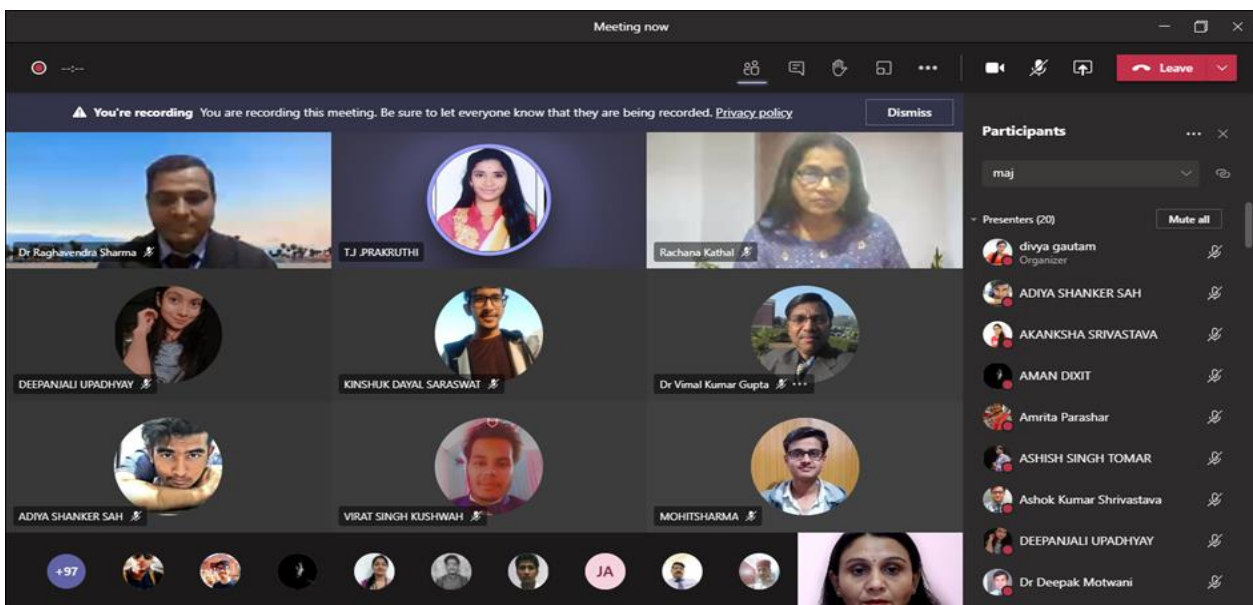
Meeting now

--:--

Leave

You're recording You are recording this meeting. Be sure to let everyone know that they are being recorded. Privacy policy

Dismiss

Dr Raghavendra Sharma

TJ .PRAKRUTHI

Rachana Kathal

DEEPANJALI UPADHYAY

KINSHUK DAYAL SARASWAT

Dr Vimal Kumar Gupta

ADIYA SHANKER SAH

VIRAT SINGH KUSHWAH

MOHITSHARMA

+97

JA

Participants

maj

Presenters (20)

Mute all

divya gautam
Organizer

ADIYA SHANKER SAH

AKANKSHA SRIVASTAVA

AMAN DIXIT

Amrita Parashar

ASHISH SINGH TOMAR

Ashok Kumar Shrivastava

DEEPANJALI UPADHYAY

Dr Deepak Motwani